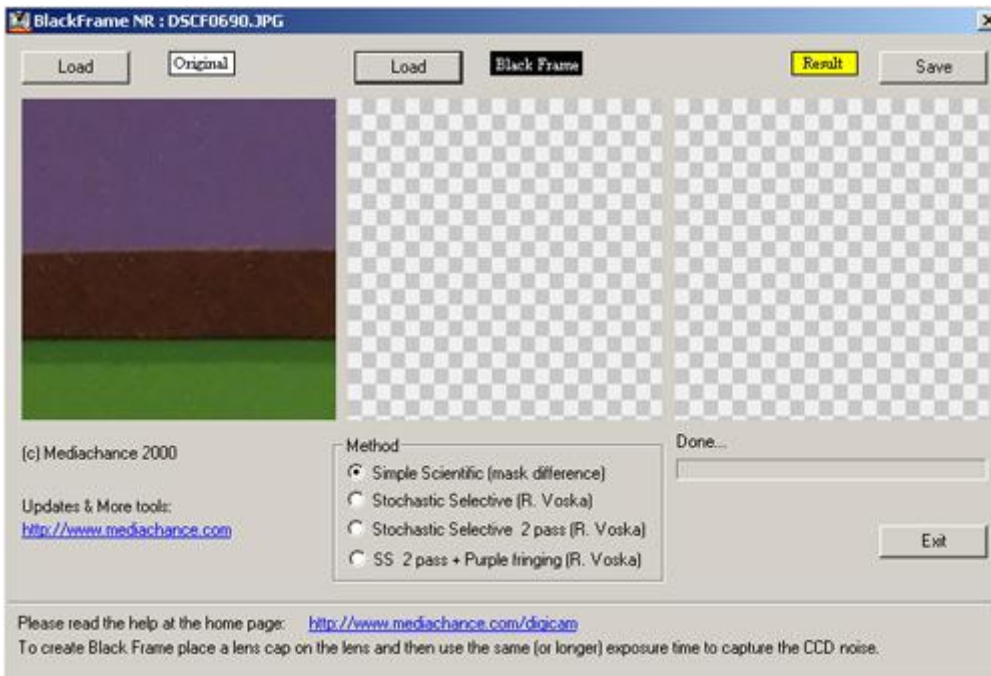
BlackFrame NR : DSCF0690.JPG

Load

Original

Load

Black Frame

Result

Save

(c) Mediachance 2000

Updates & More tools:
http://www.mediachance.com

Method
Simple Scientific (mask difference)
Stochastic Selective (R. Voska)
Stochastic Selective 2 pass (R. Voska)
SS 2 pass + Purple fringing (R. Voska)

Done...

Exit

Please read the help at the home page: http://www.mediachance.com/digicam
To create Black Frame place a lens cap on the lens and then use the same (or longer) exposure time to capture the CCD noise.